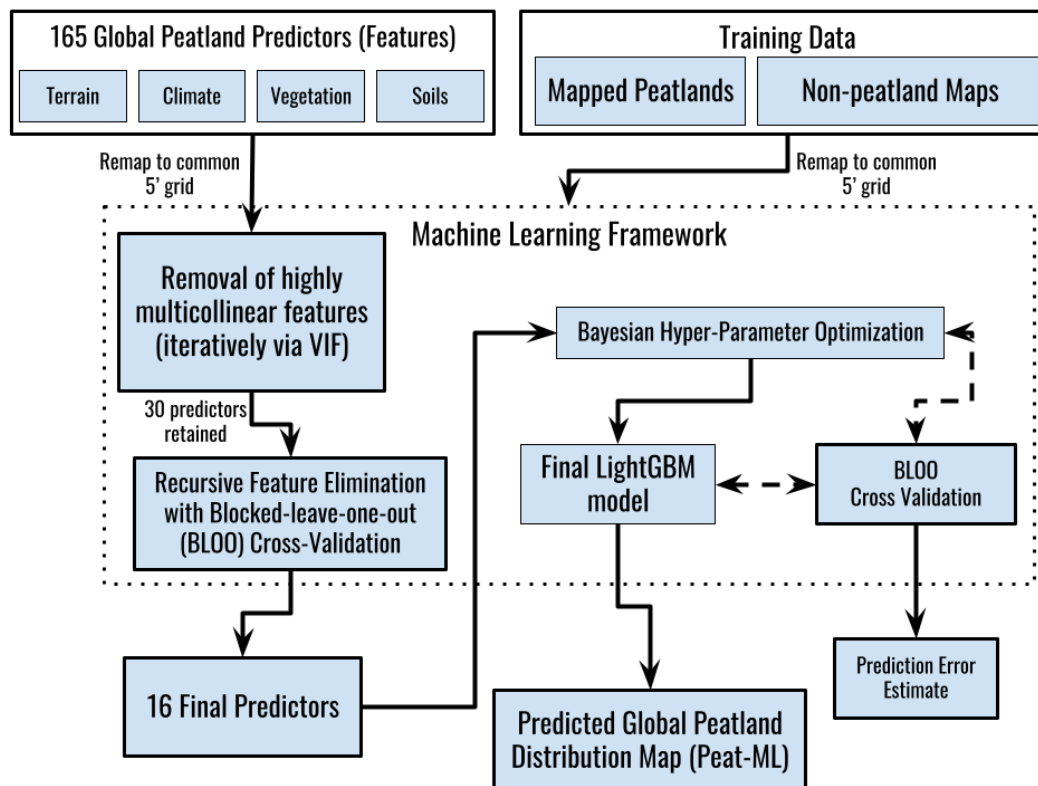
165 Global Peatland Predictors (Features)

Terrain

Climate

Vegetation

Soils

Training Data

Mapped Peatlands

Non-peatland Maps

Remap to common 5' grid

Remap to common 5' grid

Machine Learning Framework

Removal of highly multicollinear features (iteratively via VIF)

30 predictors retained

Recursive Feature Elimination with Blocked-leave-one-out (BLOO) Cross-Validation

Bayesian Hyper-Parameter Optimization

Final LightGBM model

BLOO Cross Validation

16 Final Predictors

Predicted Global Peatland Distribution Map (Peat-ML)

Prediction Error Estimate